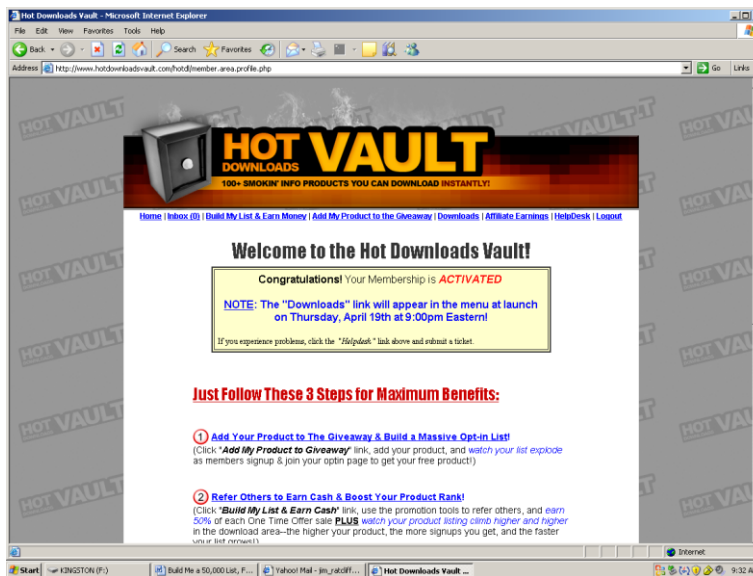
Hot Downloads Vault - Microsoft Internet Explorer

File Edit View Favorites Tools Help

Back Search Favorites

Address http://www.hotdownloadsvault.com/hotdl/member.area.profile.php Go Links

HOT DOWNLOADS VAULT

100+ SMOKIN' INFO PRODUCTS YOU CAN DOWNLOAD INSTANTLY!

Home | Inbox (0) | Build My List & Earn Money | Add My Product to the Giveaway | Downloads | Affiliate Earnings | HelpDesk | Logout

Welcome to the Hot Downloads Vault!

Congratulations! Your Membership is ACTIVATED

NOTE: The "Downloads" link will appear in the menu at launch on Thursday, April 19th at 9:00pm Eastern!

If you experience problems, click the "Helpdesk" link above and submit a ticket.

Just Follow These 3 Steps for Maximum Benefits:

1 Add Your Product to The Giveaway & Build a Massive Opt-in List!
(Click "Add My Product to Giveaway" link, add your product, and watch your list explode as members signup & join your optin page to get your free product!)

2 Refer Others to Earn Cash & Boost Your Product Rank!
(Click "Build My List & Earn Cash" link, use the promotion tools to refer others, and earn 50% of each One Time Offer sale PLUS watch your product listing climb higher and higher in the download area--the higher your product, the more signups you get, and the faster your list grows!)

Internet

Start KINGSTON (F:) Build Me a 50,000 List, F... Yahoo! Mail - jim_ratcliff... Hot Downloads Vault ... 9:32 A